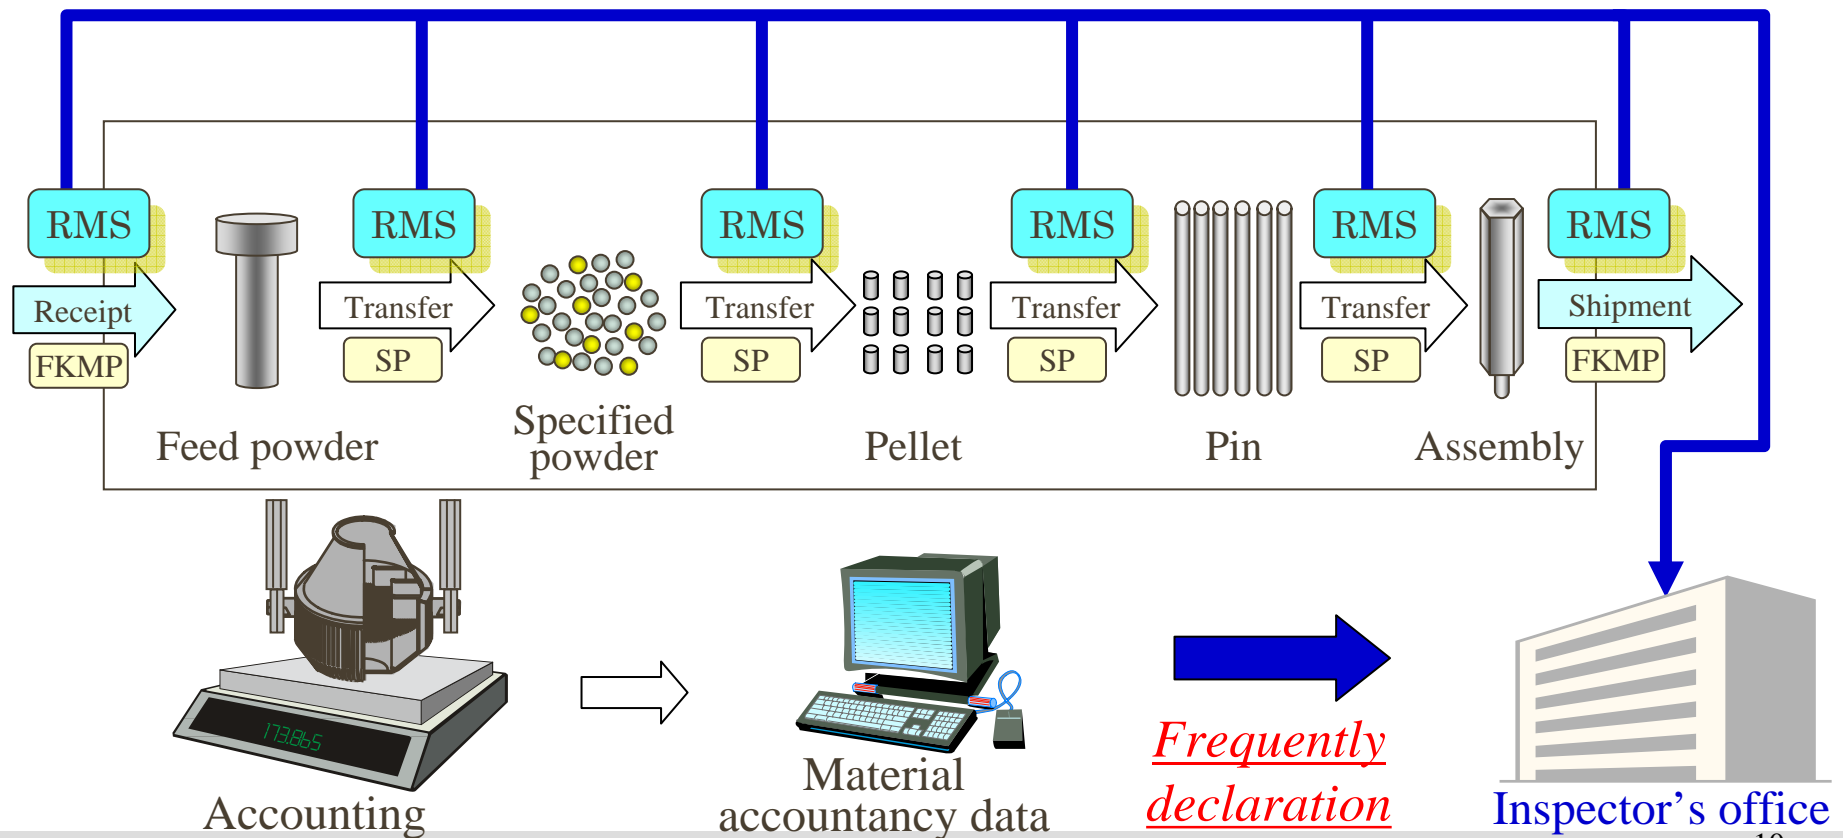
RMS
Receipt
FKMP
Feed powder

RMS
Transfer
SP
Specified powder

RMS
Transfer
SP
Pellet

RMS
Transfer
SP
Pin

RMS
Transfer
SP
Assembly

RMS
Shipment
FKMP

173.865
Accounting

Material accountancy data

Frequently declaration

Inspector’s office